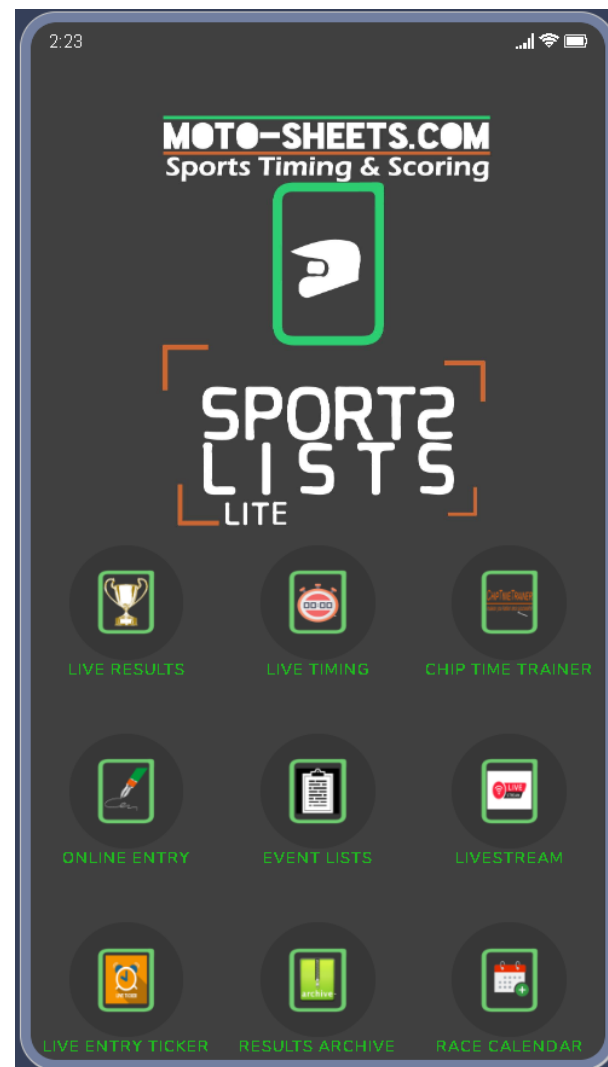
2:23

MOTO-SHEETS.COM
Sports Timing & Scoring

SPORTS
LISTS
LITE

LIVE RESULTS

00:00

LIVE TIMING

CHIP TIME TRAINER

CHIP TIME TRAINER

ONLINE ENTRY

EVENT LISTS

LIVE

LIVESTREAM

LIVE ENTRY TICKER

archive

RESULTS ARCHIVE

RACE CALENDAR